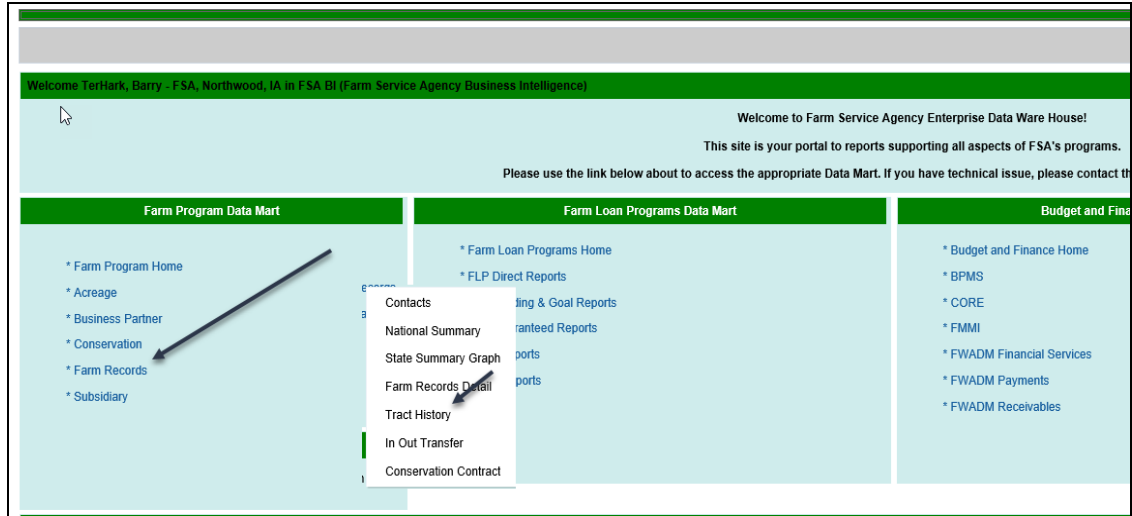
Welcome TerHark, Barry - FSA, Northwood, IA in FSA BI (Farm Service Agency Business Intelligence)

Welcome to Farm Service Agency Enterprise Data Ware House!

This site is your portal to reports supporting all aspects of FSA's programs.

Please use the link below about to access the appropriate Data Mart. If you have technical issue, please contact th

Farm Program Data Mart

* Farm Program Home
* Acreage
* Business Partner
* Conservation
* Farm Records
* Subsidiary

Contacts
National Summary
State Summary Graph
Farm Records Detail
Tract History
In Out Transfer
Conservation Contract

Farm Loan Programs Data Mart

* Farm Loan Programs Home
* FLP Direct Reports
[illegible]ding & Goal Reports
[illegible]ranteed Reports
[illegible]ports
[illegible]ports

Budget and Fina

* Budget and Finance Home
* BPMS
* CORE
* FMMI
* FWADM Financial Services
* FWADM Payments
* FWADM Receivables